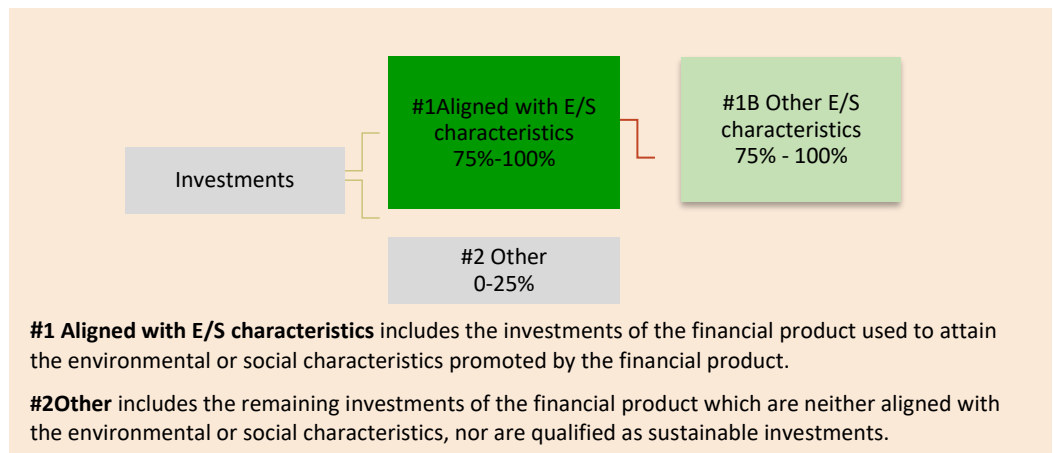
Investments

#1Aligned with E/S characteristics 75%-100%

#1B Other E/S characteristics 75% - 100%

#2 Other 0-25%

**#1 Aligned with E/S characteristics** includes the investments of the financial product used to attain the environmental or social characteristics promoted by the financial product.

**#2Other** includes the remaining investments of the financial product which are neither aligned with the environmental or social characteristics, nor are qualified as sustainable investments.